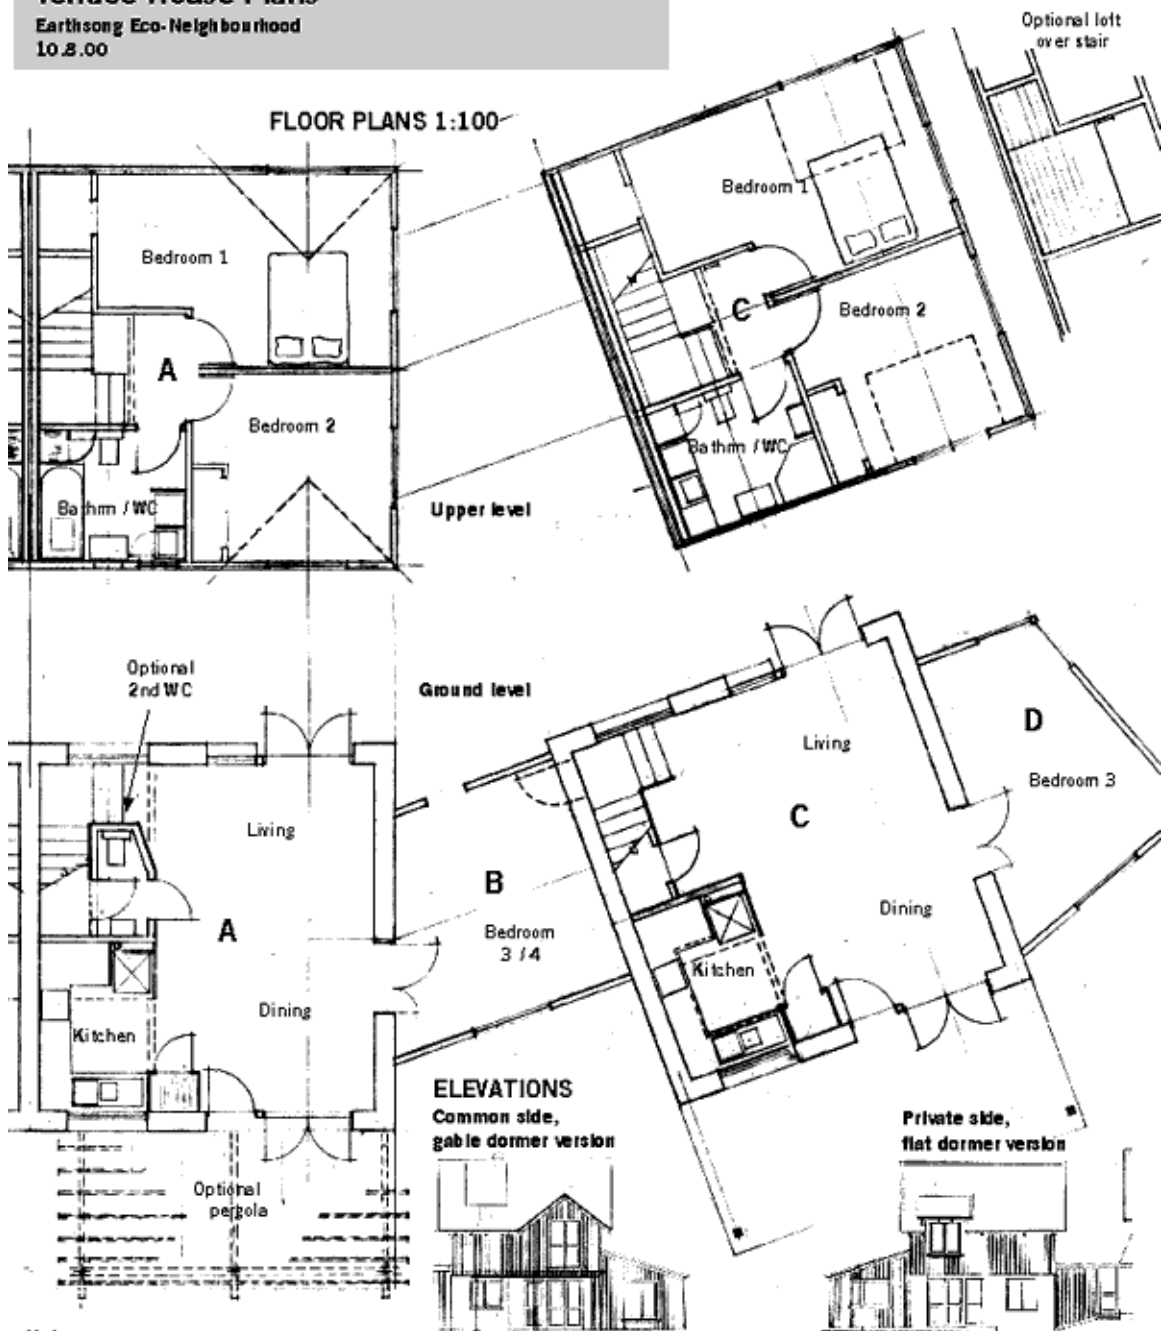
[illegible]
Earthsong Eco-Neighbourhood
10.8.00

Optional loft over stair

FLOOR PLANS 1:100

Bedroom 1

A

Bedroom 2

Bathrm / WC

Upper level

Bedroom 1

C

Bedroom 2

Bathrm / WC

Optional 2nd WC

Ground level

Living

A

Dining

Kitchen

B

Bedroom 3 / 4

Living

C

D

Bedroom 3

Dining

Kitchen

ELEVATIONS
Common side, gable dormer version

Private side, flat dormer version

Optional pergola